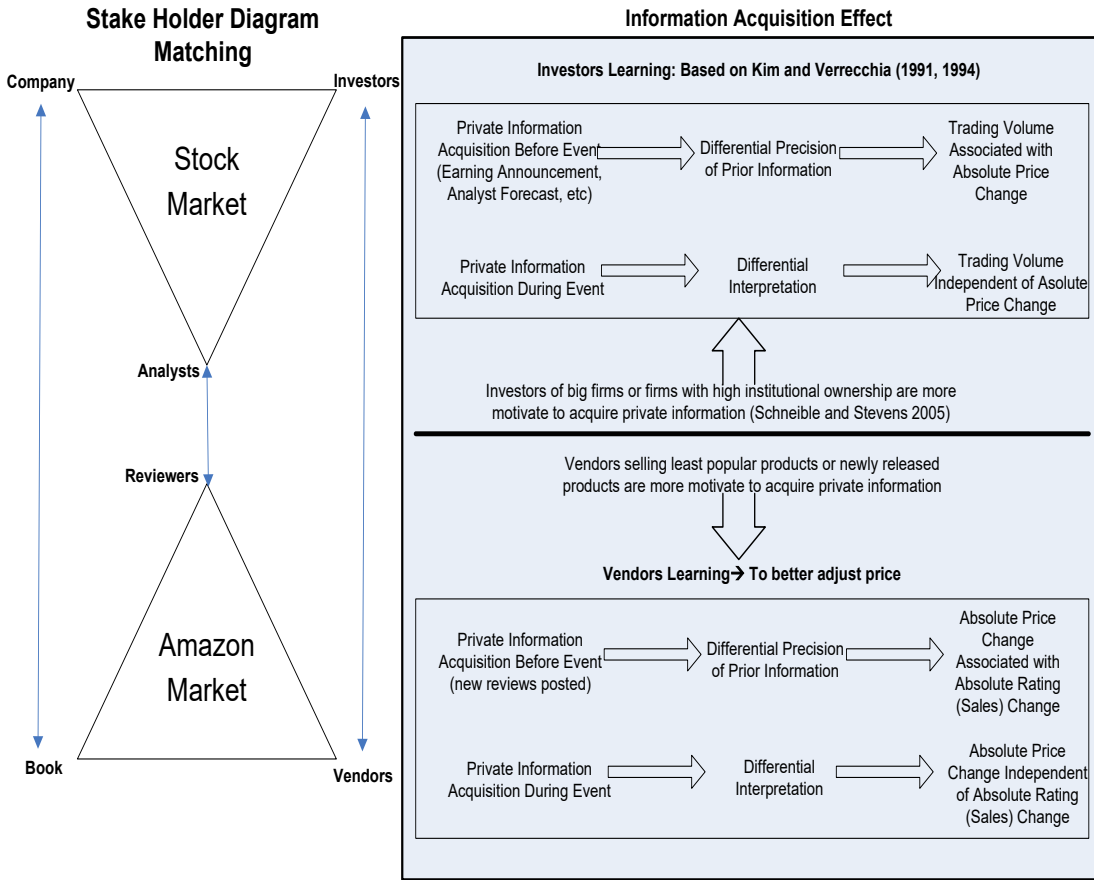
Stake Holder Diagram Matching

Company

Investors

Stock Market

Analysts

Reviewers

Amazon Market

Book

Vendors

Information Acquisition Effect

Investors Learning: Based on Kim and Verrecchia (1991, 1994)

Private Information Acquisition Before Event (Earning Announcement, Analyst Forecast, etc)

Differential Precision of Prior Information

Trading Volume Associated with Absolute Price Change

Private Information Acquisition During Event

Differential Interpretation

Trading Volume Independent of Asolute Price Change

Investors of big firms or firms with high institutional ownership are more motivate to acquire private information (Schneible and Stevens 2005)

Vendors selling least popular products or newly released products are more motivate to acquire private information

Vendors Learning→ To better adjust price

Private Information Acquisition Before Event (new reviews posted)

Differential Precision of Prior Information

Absolute Price Change Associated with Absolute Rating (Sales) Change

Private Information Acquisition During Event

Differential Interpretation

Absolute Price Change Independent of Absolute Rating (Sales) Change